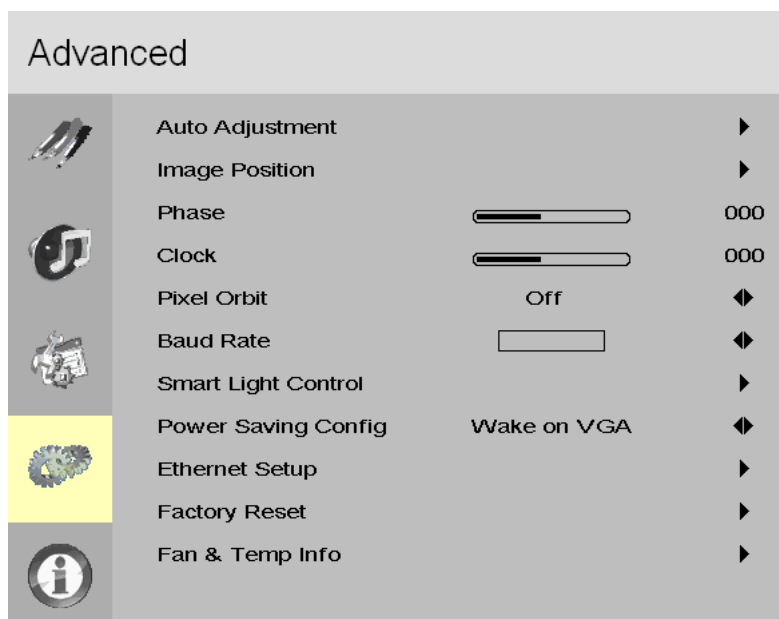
Advanced

Auto Adjustment ▶
Image Position ▶
Phase 000
Clock 000
Pixel Orbit Off ◆
Baud Rate ◆
Smart Light Control ▶
Power Saving Config Wake on VGA ◆
Ethernet Setup ▶
Factory Reset ▶
Fan & Temp Info ▶